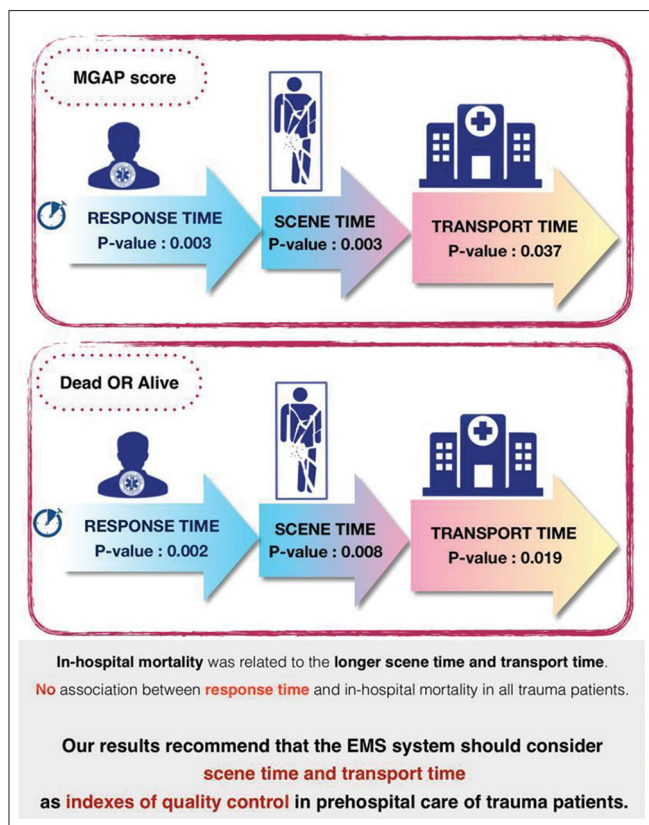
MGAP score

RESPONSE TIME
P-value : 0.003

SCENE TIME
P-value : 0.003

TRANSPORT TIME
P-value : 0.037

Dead OR Alive

RESPONSE TIME
P-value : 0.002

SCENE TIME
P-value : 0.008

TRANSPORT TIME
P-value : 0.019

In-hospital mortality was related to the longer scene time and transport time.
No association between response time and in-hospital mortality in all trauma patients.

Our results recommend that the EMS system should consider scene time and transport time as indexes of quality control in prehospital care of trauma patients.